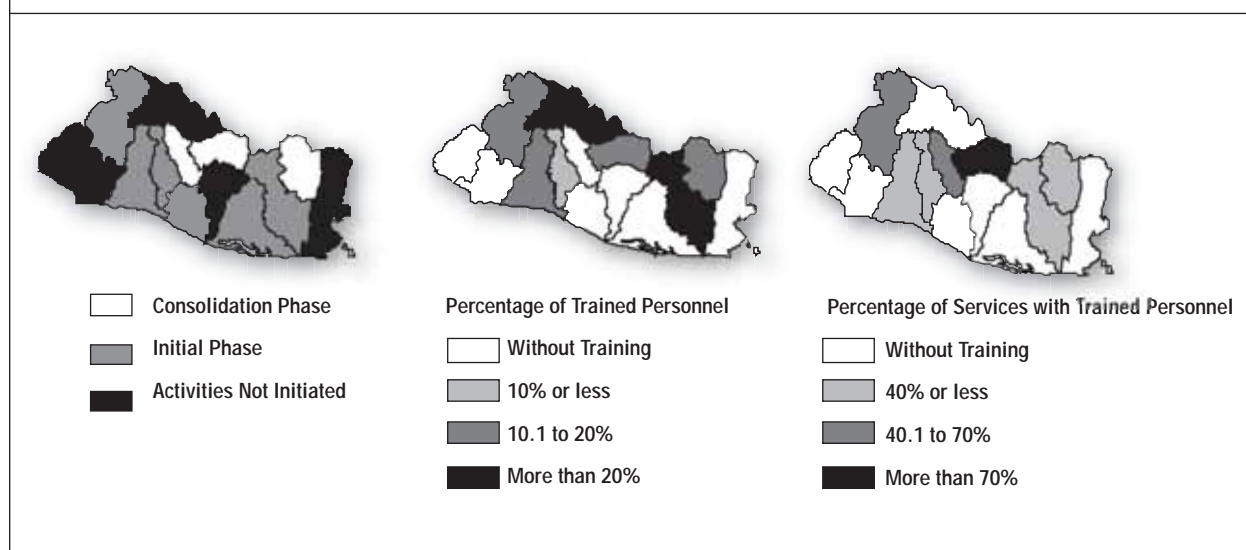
Consolidation Phase

Initial Phase

Activities Not Initiated

Percentage of Trained Personnel

Without Training

10% or less

10.1 to 20%

More than 20%

Percentage of Services with Trained Personnel

Without Training

40% or less

40.1 to 70%

More than 70%